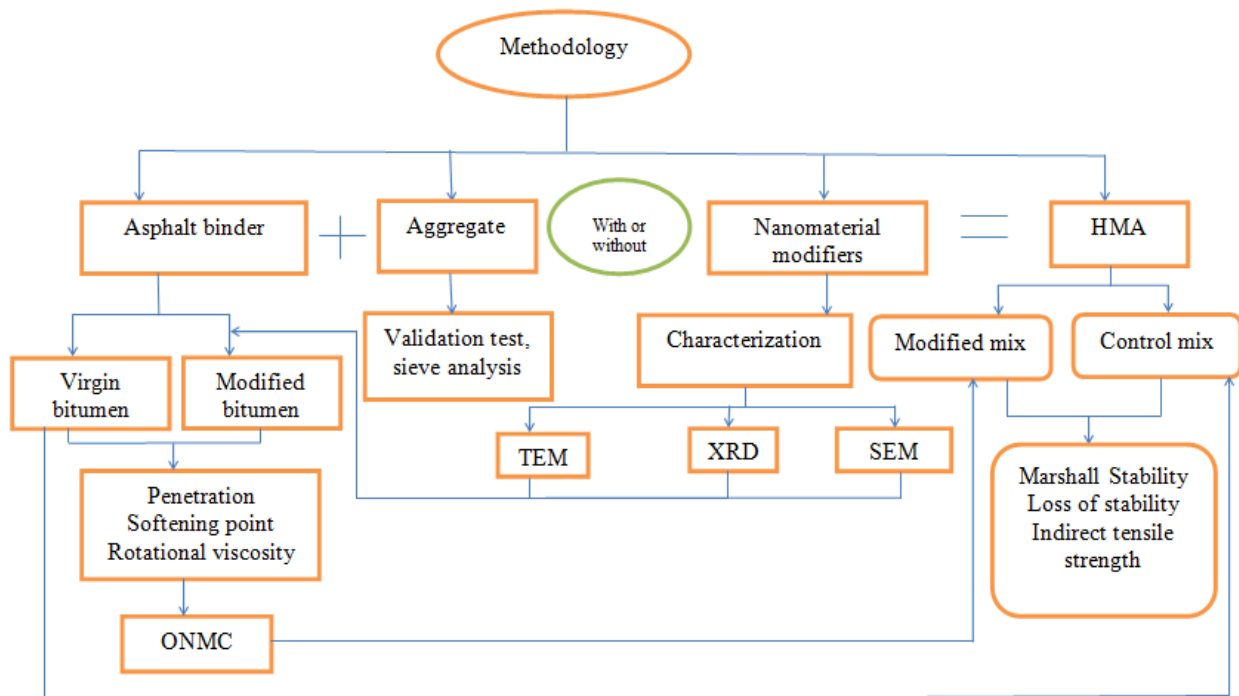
Methodology

Asphalt binder

Aggregate

With or without

Nanomaterial modifiers

HMA

Validation test, sieve analysis

Characterization

Modified mix

Control mix

Virgin bitumen

Modified bitumen

TEM

XRD

SEM

Marshall Stability
Loss of stability
Indirect tensile strength

Penetration
Softening point
Rotational viscosity

ONMC